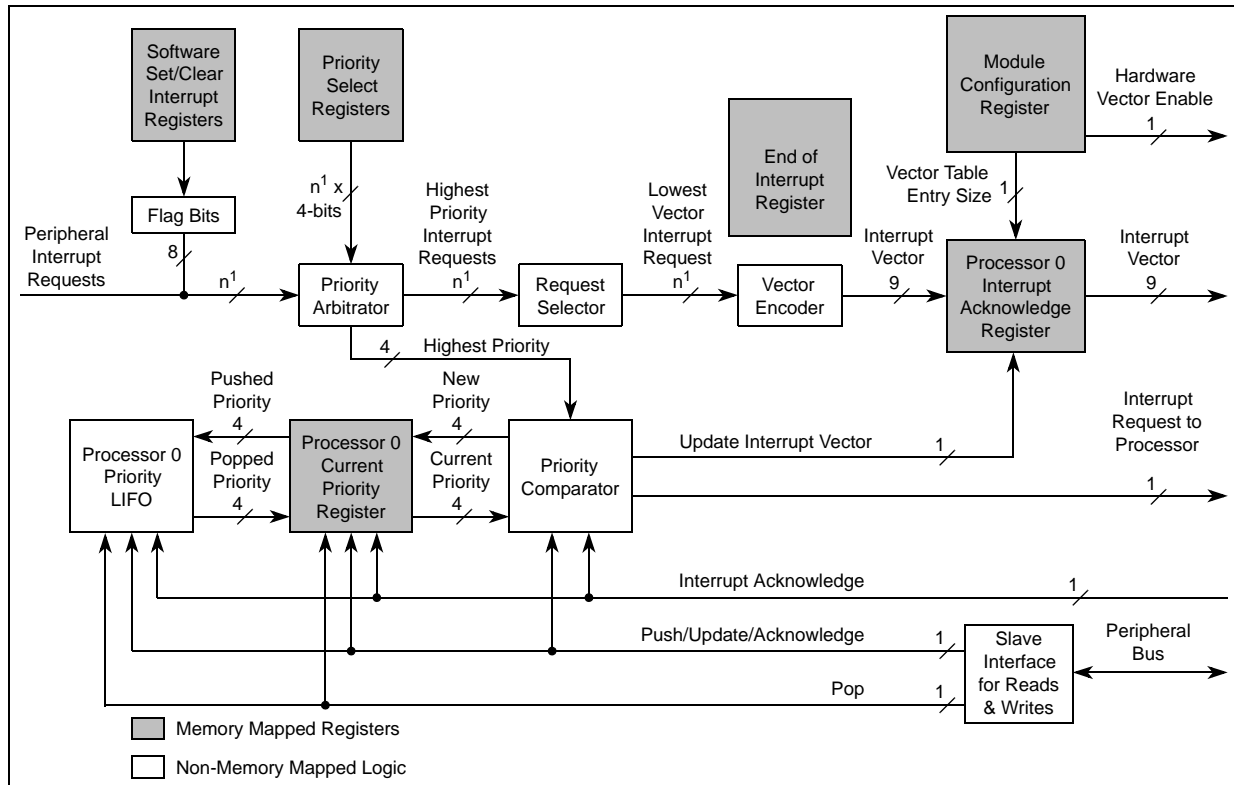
Software Set/Clear Interrupt Registers

Priority Select Registers

Module Configuration Register

Hardware Vector Enable

1

End of Interrupt Register

Vector Table Entry Size

1

Flag Bits

$n^1$ x 4-bits

Highest Priority Interrupt Requests

Lowest Vector Interrupt Request

Interrupt Vector

Interrupt Vector

Peripheral Interrupt Requests

8

$n^1$

Priority Arbitrator

$n^1$

Request Selector

$n^1$

Vector Encoder

9

Processor 0 Interrupt Acknowledge Register

9

4

Highest Priority

Pushed Priority

4

New Priority

4

Interrupt Request to Processor

Processor 0 Priority LIFO

Processor 0 Current Priority Register

Priority Comparator

Update Interrupt Vector

1

Popped Priority

4

Current Priority

4

1

Interrupt Acknowledge

1

Push/Update/Acknowledge

1

Slave Interface for Reads & Writes

Peripheral Bus

Pop

1

Memory Mapped Registers

Non-Memory Mapped Logic